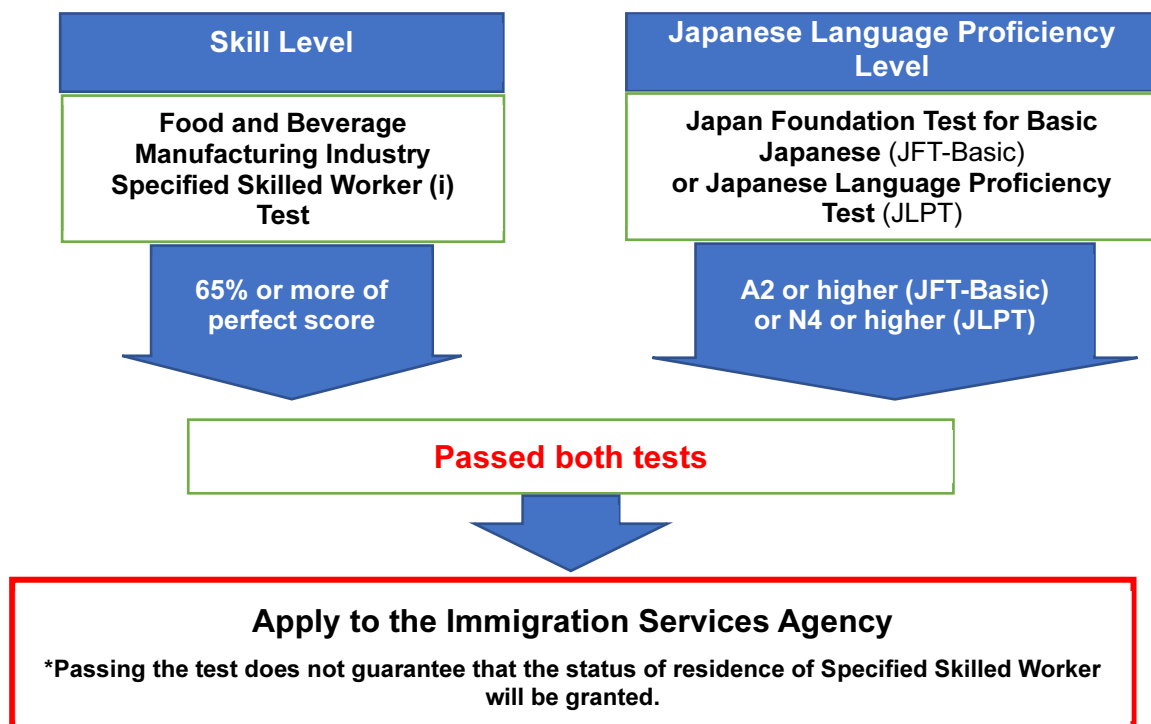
Skill Level

Food and Beverage Manufacturing Industry Specified Skilled Worker (i) Test

65% or more of perfect score

Japanese Language Proficiency Level

Japan Foundation Test for Basic Japanese (JFT-Basic) or Japanese Language Proficiency Test (JLPT)

A2 or higher (JFT-Basic) or N4 or higher (JLPT)

Passed both tests

Apply to the Immigration Services Agency

*Passing the test does not guarantee that the status of residence of Specified Skilled Worker will be granted.